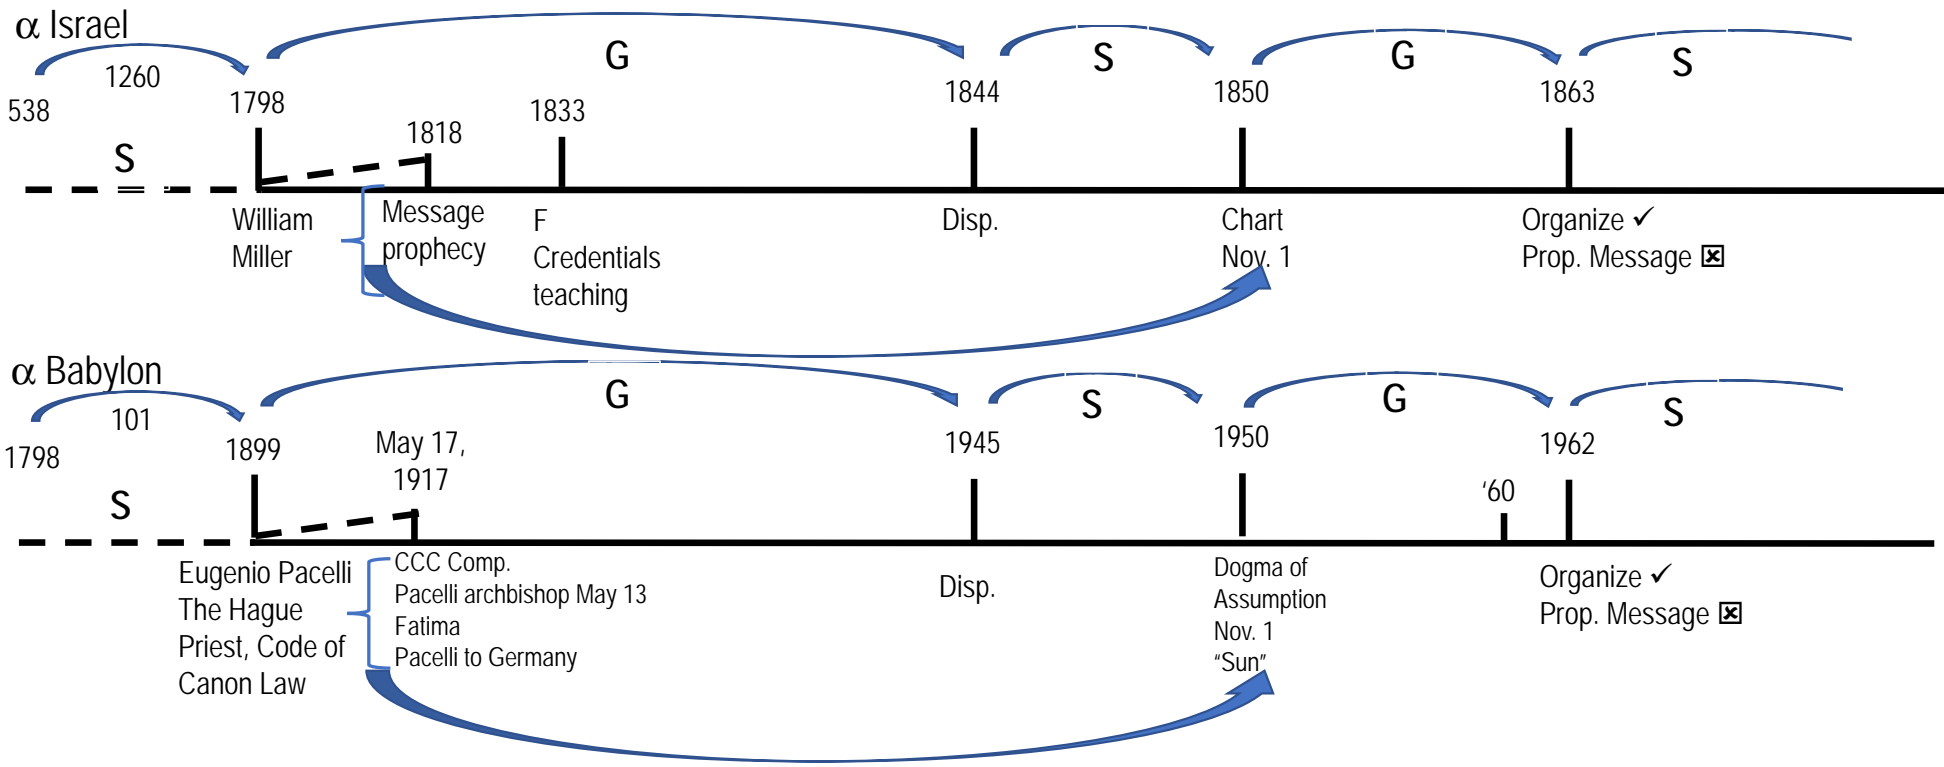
$\alpha$ Israel

1260

538

1798

G

1844

S

1850

G

1863

S

1818

1833

S

William Miller

Message prophecy

F Credentials teaching

Disp.

Chart Nov. 1

Organize ✓
Prop. Message ☒

$\alpha$ Babylon

101

1798

1899

G

1945

S

1950

G

1962

S

May 17, 1917

S

'60

Eugenio Pacelli The Hague Priest, Code of Canon Law

CCC Comp.
Pacelli archbishop May 13
Fatima
Pacelli to Germany

Disp.

Dogma of Assumption Nov. 1 "Sun"

Organize ✓
Prop. Message ☒